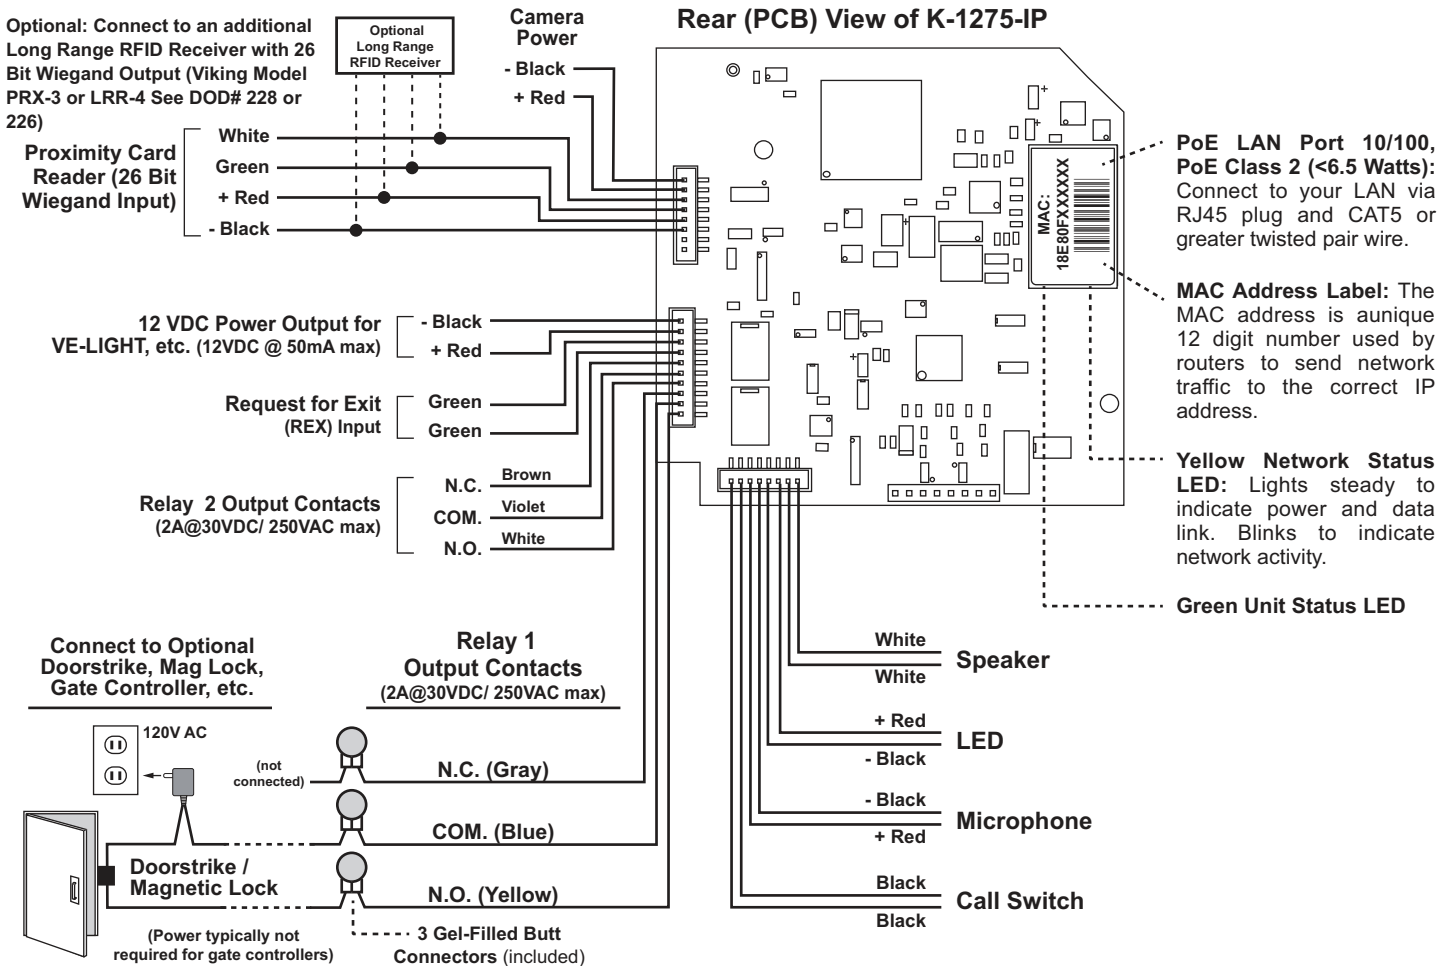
Optional: Connect to an additional Long Range RFID Receiver with 26 Bit Wiegand Output (Viking Model PRX-3 or LRR-4 See DOD# 228 or 226)

Optional Long Range RFID Receiver

Camera Power

- Black

+ Red

Rear (PCB) View of K-1275-IP

Proximity Card Reader (26 Bit Wiegand Input)

White

Green

+ Red

- Black

MAC: 18E80FXXXXXX

PoE LAN Port 10/100, PoE Class 2 (<6.5 Watts): Connect to your LAN via RJ45 plug and CAT5 or greater twisted pair wire.

MAC Address Label: The MAC address is aunique 12 digit number used by routers to send network traffic to the correct IP address.

12 VDC Power Output for VE-LIGHT, etc. (12VDC @ 50mA max)

- Black

+ Red

Request for Exit (REX) Input

Green

Green

Relay 2 Output Contacts (2A@30VDC/ 250VAC max)

N.C.

COM.

N.O.

Brown

Violet

White

Yellow Network Status LED: Lights steady to indicate power and data link. Blinks to indicate network activity.

Green Unit Status LED

Connect to Optional Doorstrike, Mag Lock, Gate Controller, etc.

Relay 1 Output Contacts (2A@30VDC/ 250VAC max)

120V AC

(not connected)

N.C. (Gray)

COM. (Blue)

N.O. (Yellow)

Doorstrike / Magnetic Lock

(Power typically not required for gate controllers)

3 Gel-Filled Butt Connectors (included)

White

White

Speaker

+ Red

- Black

LED

- Black

+ Red

Microphone

Black

Black

Call Switch